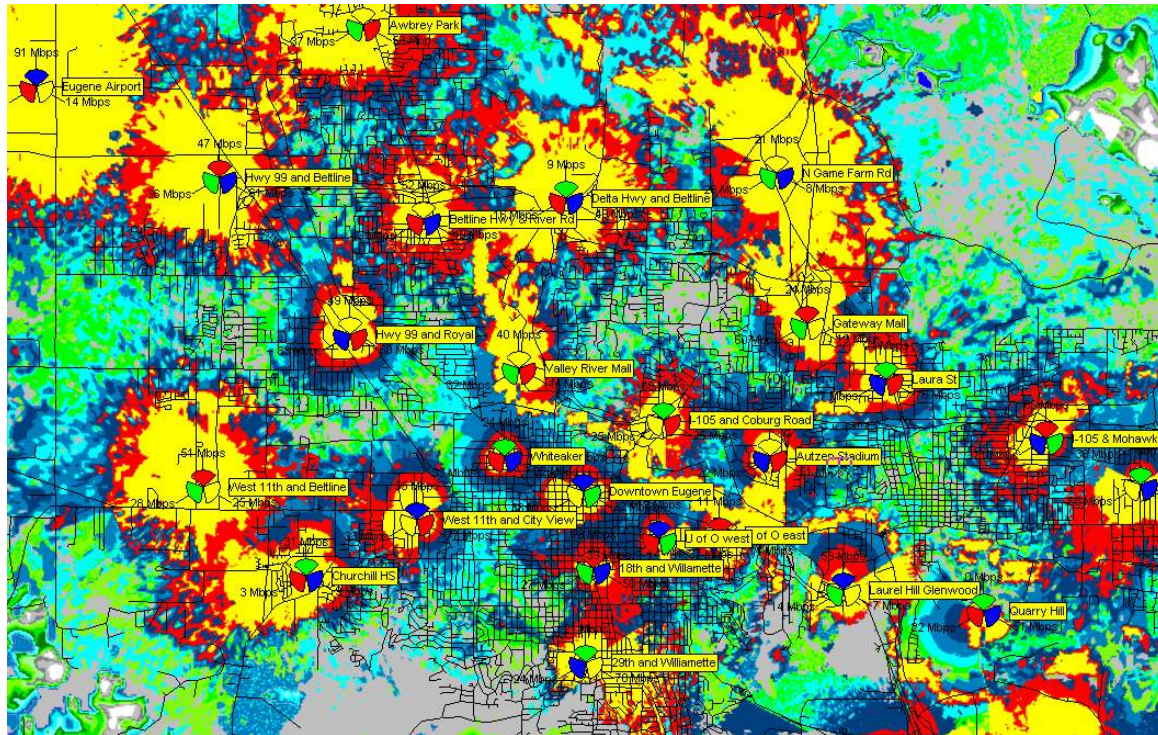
Awbrey Park
7 Mbps
91 Mbps
Eugene Airport
14 Mbps
47 Mbps
Hwy 99 and Beltline
6 Mbps
9 Mbps
Delta Hwy and Beltline
21 Mbps
N Game Farm Rd
8 Mbps
Beltline Hwy & River Rd
49 Mbps
Hwy 99 and Royal
40 Mbps
Valley River Mall
Gateway Mall
Laura St
I-105 and Coburg Road
I-105 & Mohawk
Whiteaker
Autzen Stadium
51 Mbps
West 11th and Beltline
28 Mbps
25 Mbps
Downtown Eugene
West 11th and City View
U of O west
U of O east
Churchill HS
3 Mbps
18th and Willamette
Laurel Hill Glenwood
7 Mbps
14 Mbps
Quarry Hill
22 Mbps
29th and Williamette
24 Mbps
70 Mbps